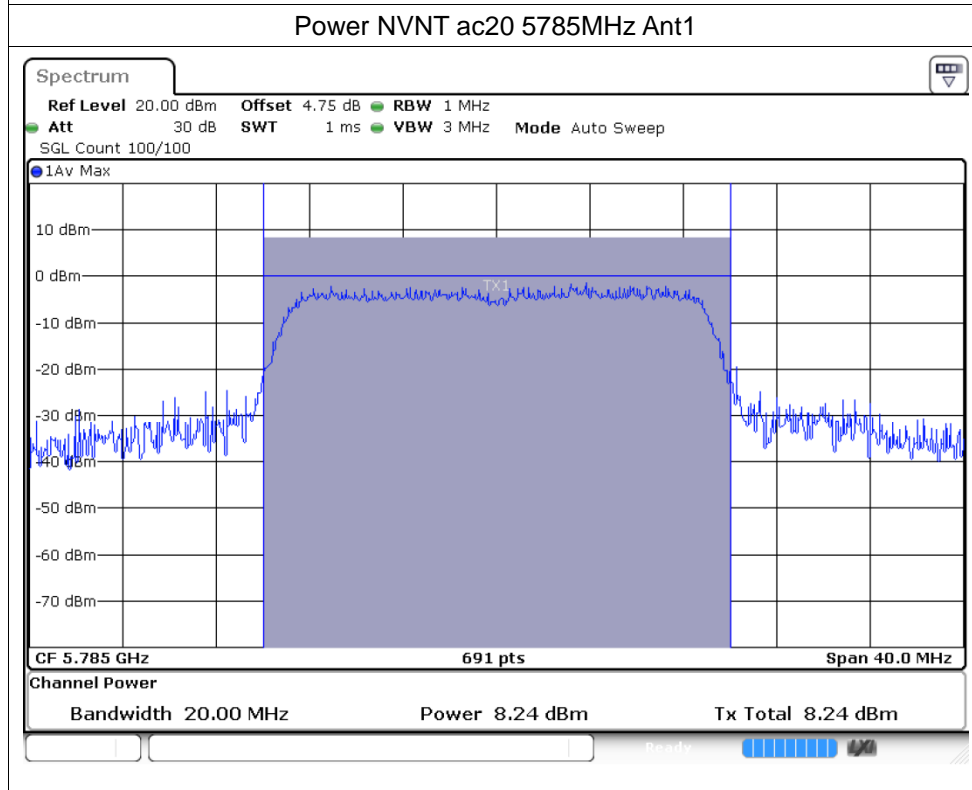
Power NVNT ac20 5785MHz Ant1

Spectrum

Ref Level 20.00 dBm Offset 4.75 dB RBW 1 MHz
Att 30 dB SWT 1 ms VBW 3 MHz Mode Auto Sweep
SGL Count 100/100

1Av Max

10 dBm
0 dBm
-10 dBm
-20 dBm
-30 dBm
-40 dBm
-50 dBm
-60 dBm
-70 dBm

TX1

CF 5.785 GHz 691 pts Span 40.0 MHz

Channel Power

Bandwidth 20.00 MHz Power 8.24 dBm Tx Total 8.24 dBm

Ready